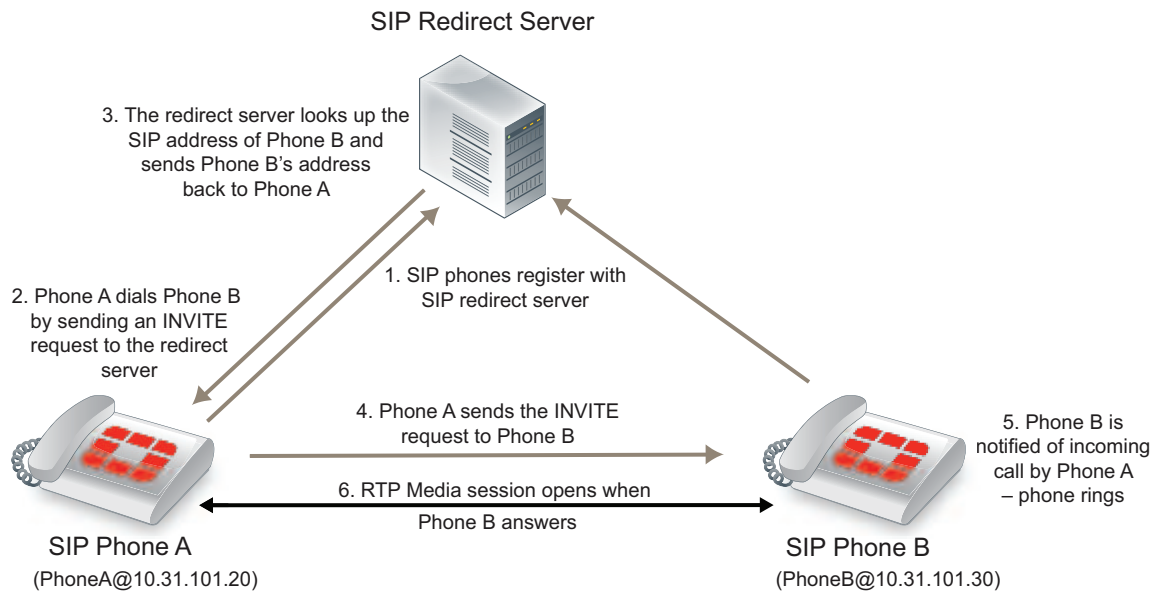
SIP Redirect Server

3. The redirect server looks up the SIP address of Phone B and sends Phone B's address back to Phone A

1. SIP phones register with SIP redirect server

2. Phone A dials Phone B by sending an INVITE request to the redirect server

4. Phone A sends the INVITE request to Phone B

5. Phone B is notified of incoming call by Phone A – phone rings

6. RTP Media session opens when Phone B answers

SIP Phone A
(PhoneA@10.31.101.20)

SIP Phone B
(PhoneB@10.31.101.30)